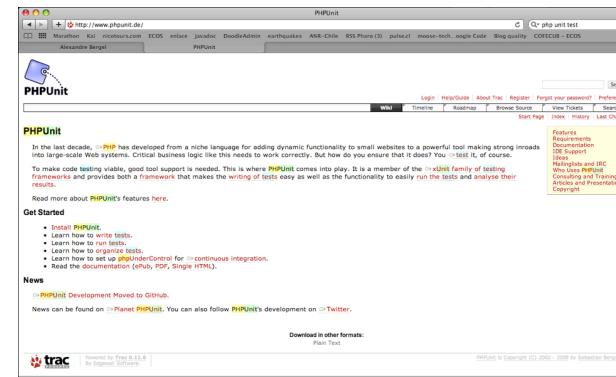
PHPUnit

http://www.phpunit.de/

php unit test

Marathon Kai nicotours.com ECOS enlace javadoc DoodleAdmin earthquakes ANR-Chile RSS Phare (3) pulse.cl moose-tech...oogle Code Blog quality COFECUB – ECOS

Alexandre Bergel

PHPUnit

PHPUnit

Login Help/Guide About Trac Register Forgot your password? Prefere

Wiki Timeline Roadmap Browse Source View Tickets Searc

Start Page Index History Last Ch

PHPUnit

In the last decade, PHP has developed from a niche language for adding dynamic functionality to small websites to a powerful tool making strong inroads into large-scale Web systems. Critical business logic like this needs to work correctly. But how do you ensure that it does? You test it, of course.

To make code testing viable, good tool support is needed. This is where PHPUnit comes into play. It is a member of the xUnit family of testing frameworks and provides both a framework that makes the writing of tests easy as well as the functionality to easily run the tests and analyse their results.

Read more about PHPUnit's features here.

Features
Requirements
Documentation
IDE Support
Ideas
Mailinglists and IRC
Who Uses PHPUnit
Consulting and Trainin
Articles and Presentati
Copyright

Get Started

• Install PHPUnit.
• Learn how to write tests.
• Learn how to run tests.
• Learn how to organize tests.
• Learn how to set up phpUnderControl for continuous integration.
• Read the documentation (ePub, PDF, Single HTML).

News

PHPUnit Development Moved to GitHub.

News can be found on Planet PHPUnit. You can also follow PHPUnit's development on Twitter.

Download in other formats:
Plain Text

trac Powered by Trac 0.11.6 By Edgewall Software.

PHPUnit is Copyright (C) 2002 - 2009 by Sebastian Berg